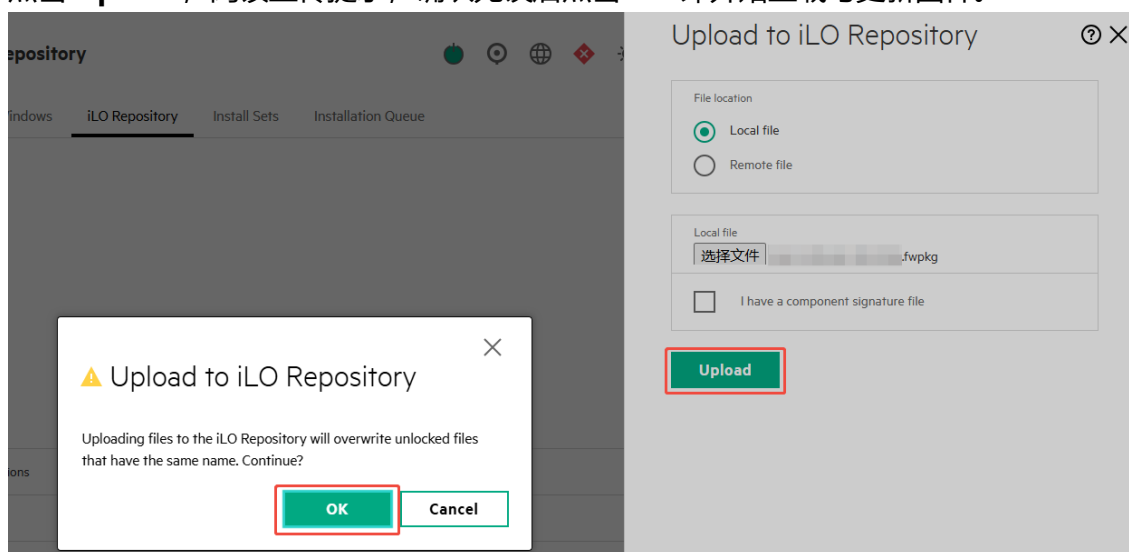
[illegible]

epository

Vindows iLO Repository Install Sets Installation Queue

ions

Upload to iLO Repository

Uploading files to the iLO Repository will overwrite unlocked files that have the same name. Continue?

OK Cancel

Upload to iLO Repository

File location

Local file

Remote file

Local file

选择文件 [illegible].fwpkg

I have a component signature file

Upload